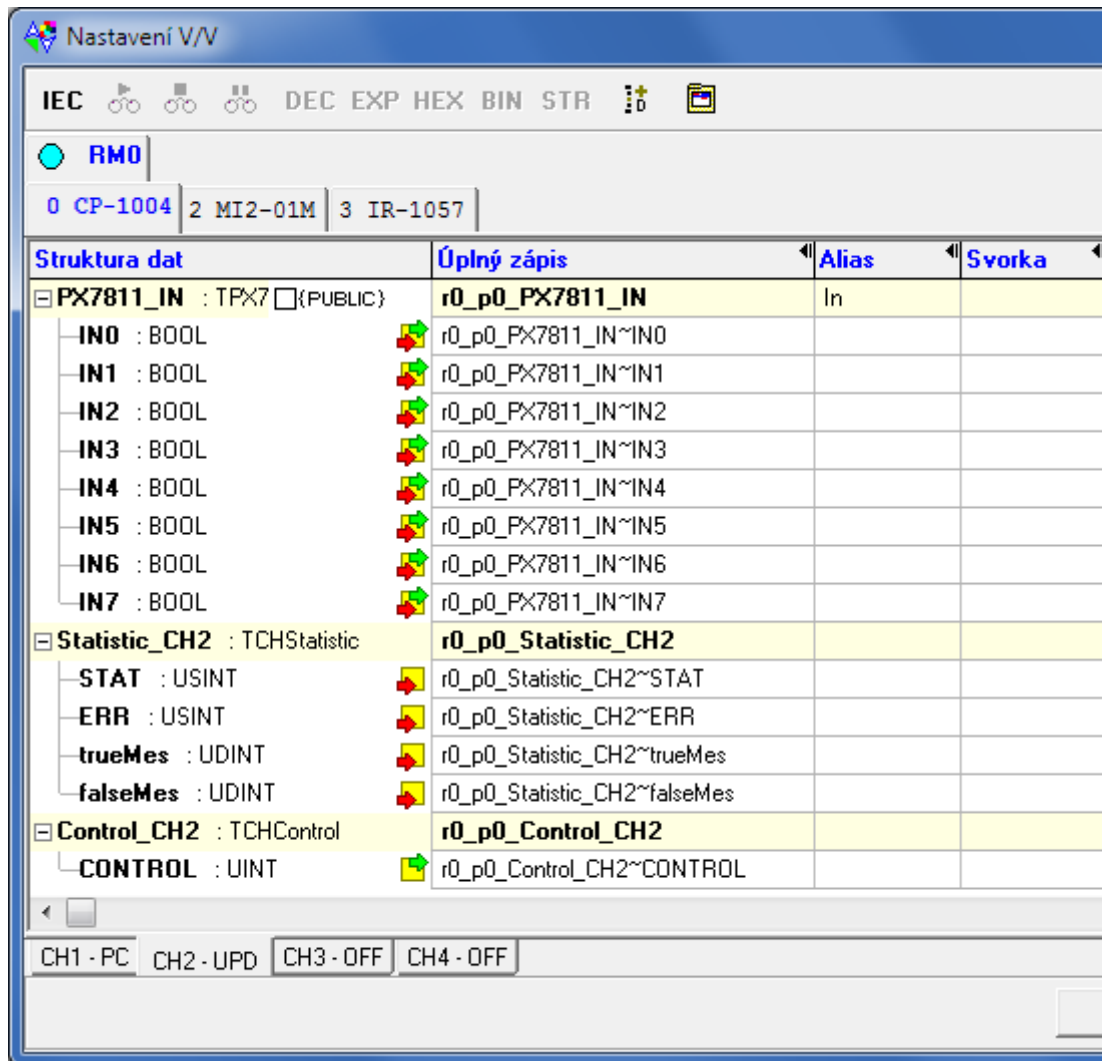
Nastavení V/V

IEC DEC EXP HEX BIN STR

RM0

0 CP-1004 | 2 MI2-01M | 3 IR-1057

| Struktura dat | Úplný zápis | Alias | Svorka |
|---|---|---|---|
| ⊟ PX7811_IN : TPX7 {PUBLIC} | r0_p0_PX7811_IN | In | |
| IN0 : BOOL | r0_p0_PX7811_IN~IN0 | | |
| IN1 : BOOL | r0_p0_PX7811_IN~IN1 | | |
| IN2 : BOOL | r0_p0_PX7811_IN~IN2 | | |
| IN3 : BOOL | r0_p0_PX7811_IN~IN3 | | |
| IN4 : BOOL | r0_p0_PX7811_IN~IN4 | | |
| IN5 : BOOL | r0_p0_PX7811_IN~IN5 | | |
| IN6 : BOOL | r0_p0_PX7811_IN~IN6 | | |
| IN7 : BOOL | r0_p0_PX7811_IN~IN7 | | |
| ⊟ Statistic_CH2 : TCHStatistic | r0_p0_Statistic_CH2 | | |
| STAT : USINT | r0_p0_Statistic_CH2~STAT | | |
| ERR : USINT | r0_p0_Statistic_CH2~ERR | | |
| trueMes : UDINT | r0_p0_Statistic_CH2~trueMes | | |
| falseMes : UDINT | r0_p0_Statistic_CH2~falseMes | | |
| ⊟ Control_CH2 : TCHControl | r0_p0_Control_CH2 | | |
| CONTROL : UINT | r0_p0_Control_CH2~CONTROL | | |

CH1 - PC | CH2 - UPD | CH3 - OFF | CH4 - OFF